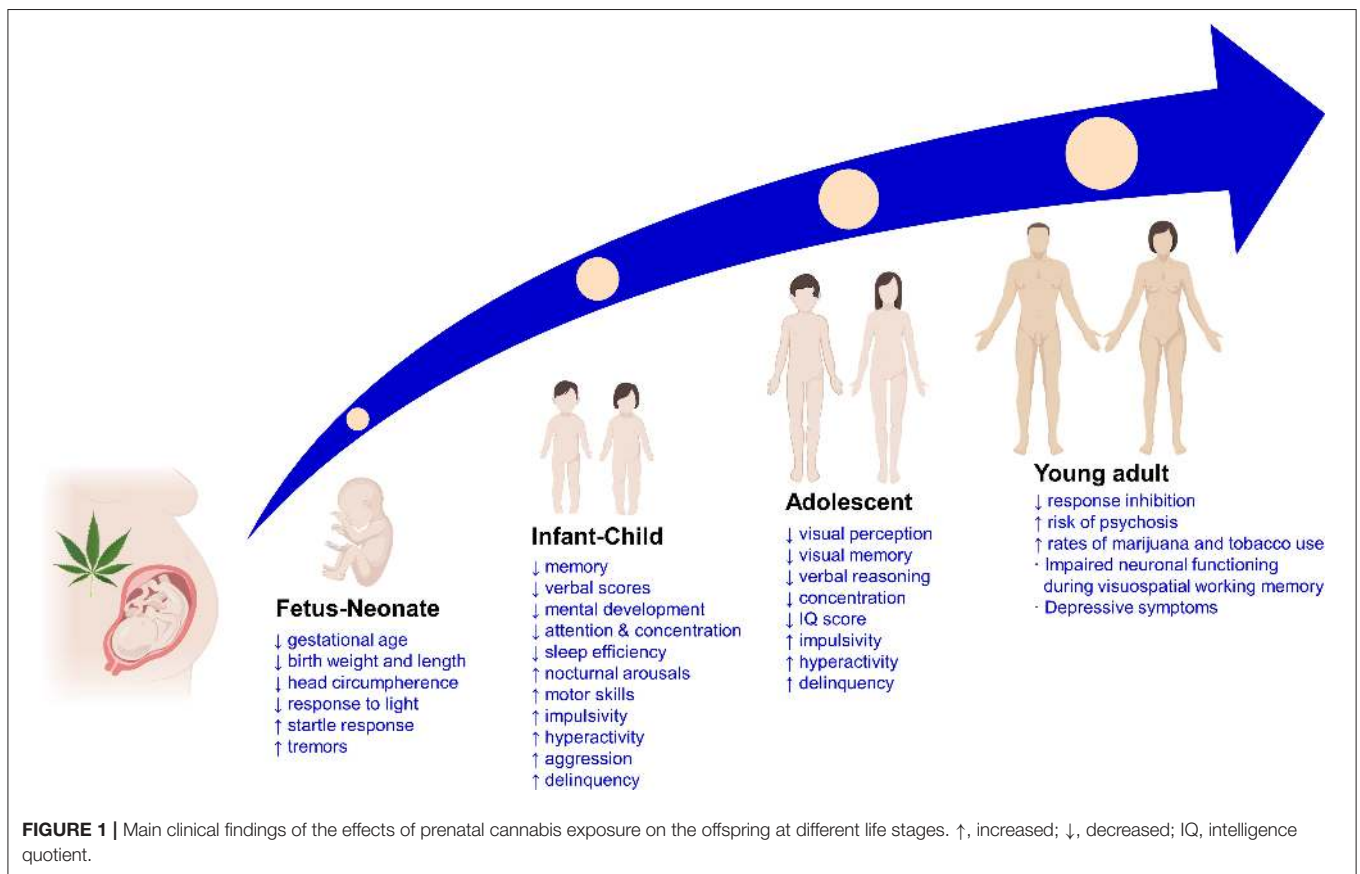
Fetus-Neonate
↓ gestational age
↓ birth weight and length
↓ head circumpherence
↓ response to light
↑ startle response
↑ tremors

Infant-Child
↓ memory
↓ verbal scores
↓ mental development
↓ attention & concentration
↓ sleep efficiency
↑ nocturnal arousals
↑ motor skills
↑ impulsivity
↑ hyperactivity
↑ aggression
↑ delinquency

Adolescent
↓ visual perception
↓ visual memory
↓ verbal reasoning
↓ concentration
↓ IQ score
↑ impulsivity
↑ hyperactivity
↑ delinquency

Young adult
↓ response inhibition
↑ risk of psychosis
↑ rates of marijuana and tobacco use
· Impaired neuronal functioning during visuospatial working memory
· Depressive symptoms

FIGURE 1 | Main clinical findings of the effects of prenatal cannabis exposure on the offspring at different life stages. ↑, increased; ↓, decreased; IQ, intelligence quotient.